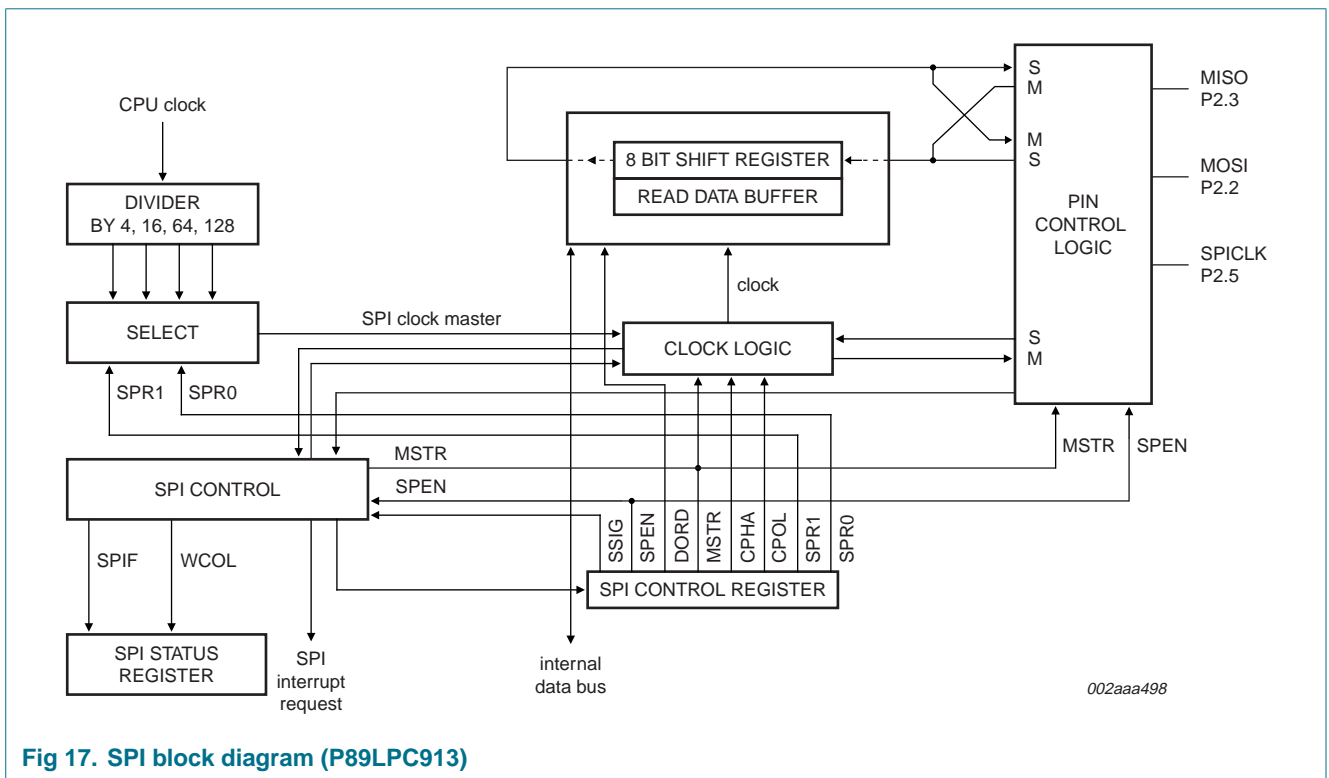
CPU clock

DIVIDER
BY 4, 16, 64, 128

SELECT

SPI clock master

SPR1 SPR0

8 BIT SHIFT REGISTER

READ DATA BUFFER

clock

CLOCK LOGIC

S
M

M
S

S
M

PIN
CONTROL
LOGIC

MISO
P2.3

MOSI
P2.2

SPICLK
P2.5

MSTR

SPEN

MSTR

SPEN

SPI CONTROL

SSIG SPEN DORD MSTR CPHA CPOL SPR1 SPR0

SPI CONTROL REGISTER

SPIF WCOL

SPI STATUS
REGISTER

SPI
interrupt
request

internal
data bus

002aaa498

Fig 17. SPI block diagram (P89LPC913)